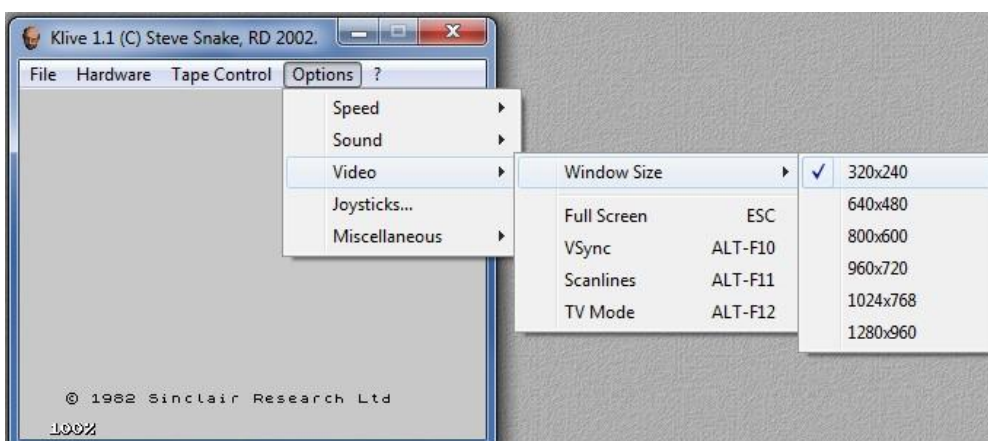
Klive 1.1 (C) Steve Snake, RD 2002.

File Hardware Tape Control Options ?

Speed
Sound
Video
Joysticks...
Miscellaneous

Window Size

Full Screen ESC
VSync ALT-F10
Scanlines ALT-F11
TV Mode ALT-F12

✓ 320x240
640x480
800x600
960x720
1024x768
1280x960

© 1982 Sinclair Research Ltd

100%